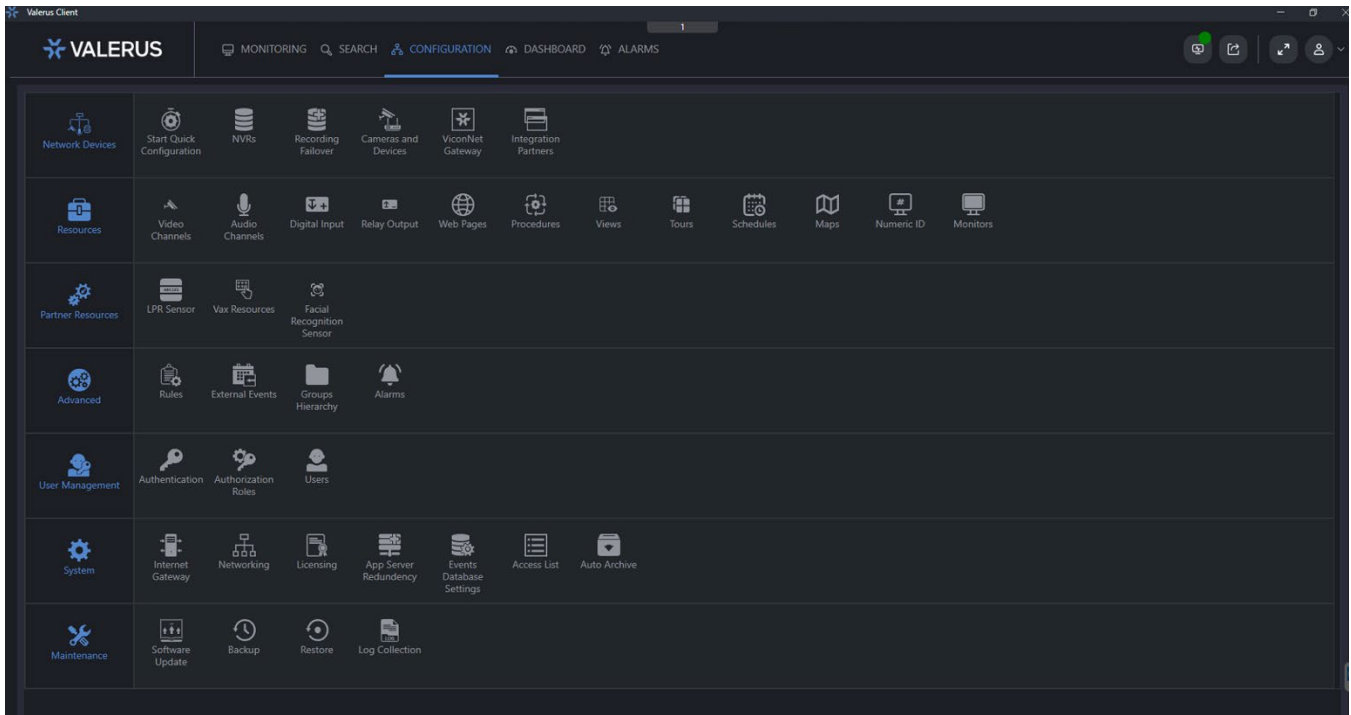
Valerus Client

1

VALERUS

MONITORING SEARCH CONFIGURATION DASHBOARD ALARMS

Network Devices
Start Quick Configuration
NVRs
Recording Failover
Cameras and Devices
ViconNet Gateway
Integration Partners

Resources
Video Channels
Audio Channels
Digital Input
Relay Output
Web Pages
Procedures
Views
Tours
Schedules
Maps
Numeric ID
Monitors

Partner Resources
LPR Sensor
Vax Resources
Facial Recognition Sensor

Advanced
Rules
External Events
Groups Hierarchy
Alarms

User Management
Authentication
Authorization Roles
Users

System
Internet Gateway
Networking
Licensing
App Server Redundancy
Events Database Settings
Access List
Auto Archive

Maintenance
Software Update
Backup
Restore
Log Collection